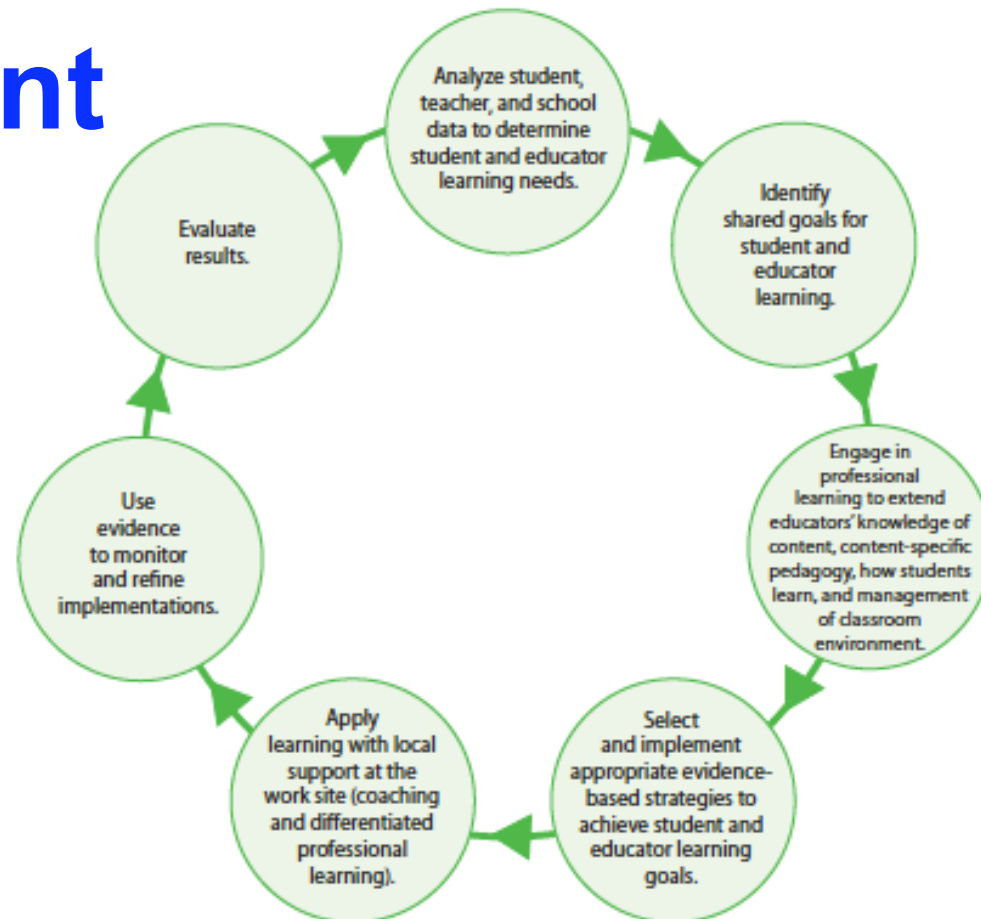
nt

Analyze student, teacher, and school data to determine student and educator learning needs.

Identify shared goals for student and educator learning.

Engage in professional learning to extend educators' knowledge of content, content-specific pedagogy, how students learn, and management of classroom environment.

Select and implement appropriate evidence-based strategies to achieve student and educator learning goals.

Apply learning with local support at the work site (coaching and differentiated professional learning).

Use evidence to monitor and refine implementations.

Evaluate results.